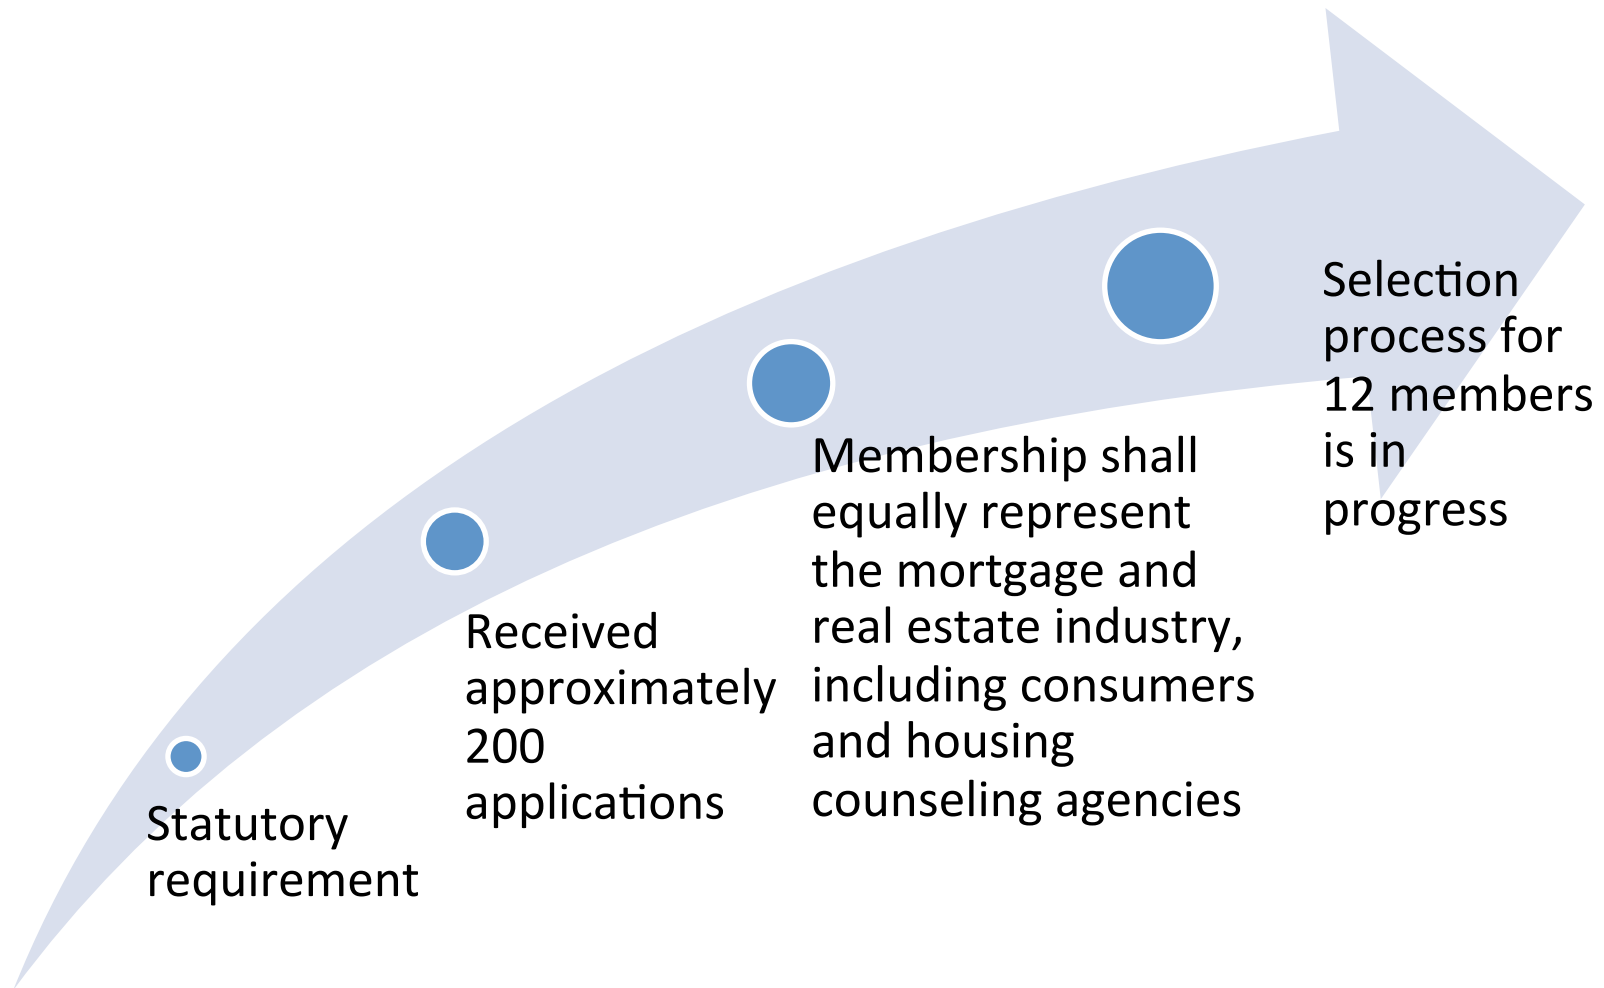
Statutory requirement

Received approximately 200 applications

Membership shall equally represent the mortgage and real estate industry, including consumers and housing counseling agencies

Selection process for 12 members is in progress